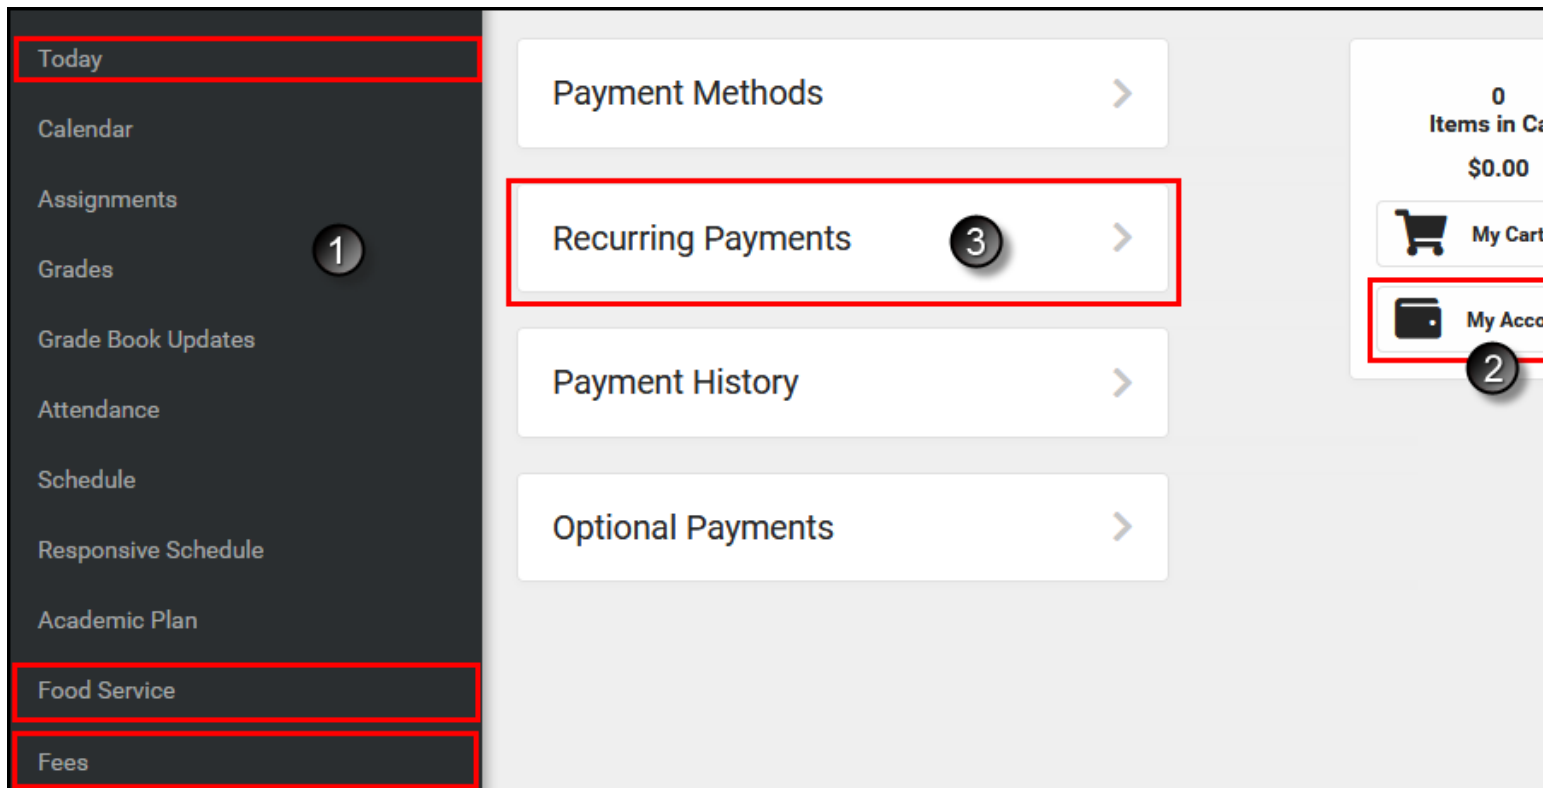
Today

Calendar

Assignments

Grades

Grade Book Updates

Attendance

Schedule

Responsive Schedule

Academic Plan

Food Service

Fees

1

Payment Methods

Recurring Payments

3

Payment History

Optional Payments

0
Items in Ca

$0.00

My Cart

My Acco

2